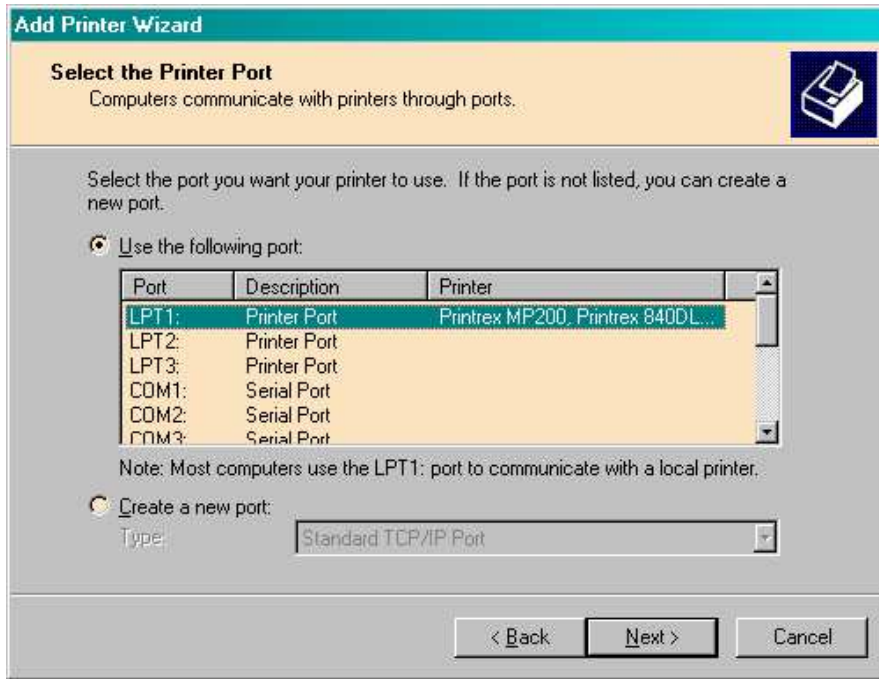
Add Printer Wizard

Select the Printer Port
Computers communicate with printers through ports.

Select the port you want your printer to use. If the port is not listed, you can create a new port.

Use the following port:

| Port | Description | Printer |
|---|---|---|
| LPT1: | Printer Port | Printrex MP200, Printrex 840DL... |
| LPT2: | Printer Port | |
| LPT3: | Printer Port | |
| COM1: | Serial Port | |
| COM2: | Serial Port | |
| COM3: | Serial Port | |

Note: Most computers use the LPT1: port to communicate with a local printer.

Create a new port:
Type: Standard TCP/IP Port

< Back | Next > | Cancel